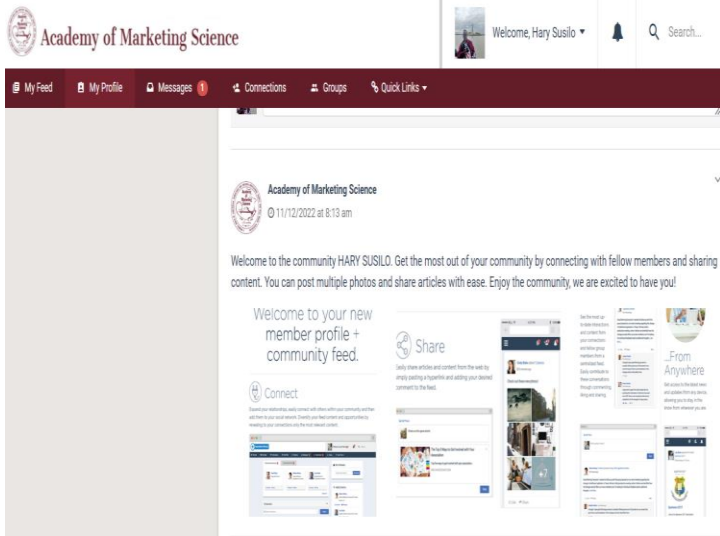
Academy of Marketing Science

Welcome, Hary Susilo ▾

Search...

My Feed My Profile Messages 1 Connections Groups Quick Links ▾

Academy of Marketing Science
11/12/2022 at 8:13 am

Welcome to the community HARY SUSILO. Get the most out of your community by connecting with fellow members and sharing content. You can post multiple photos and share articles with ease. Enjoy the community, we are excited to have you!

Welcome to your new member profile + community feed.

Connect

Expand your relationships, easily connect with others within your community and then add them to your social network. Diversify your feed content and opportunities by reaching to your connections via the most relevant content.

Share

Easily share articles and content from the web by simply pasting a hyperlink and adding your desired comment to the feed.

...From Anywhere

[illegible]